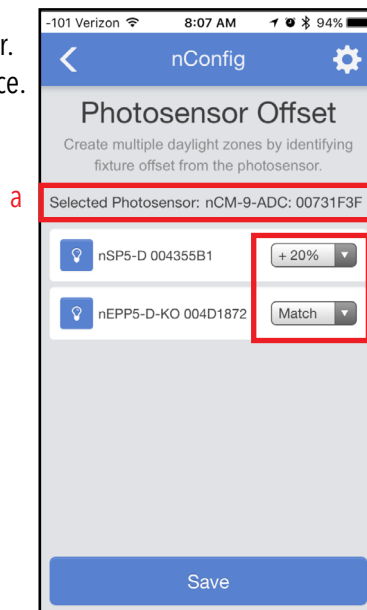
r.
ce.

-101 Verizon 8:07 AM 94%

nConfig

Photosensor Offset

Create multiple daylight zones by identifying fixture offset from the photosensor.

a

Selected Photosensor: nCM-9-ADC: 00731F3F

nSP5-D 004355B1

+ 20%

nEPP5-D-KO 004D1872

Match

Save